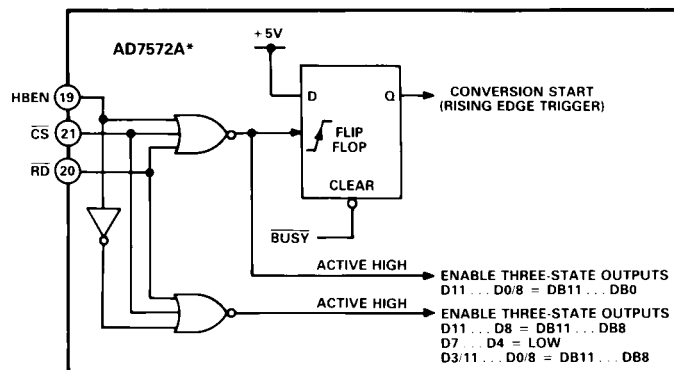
AD7572A*

+5V

HBEN 19

$\overline{CS}$ 21

$\overline{RD}$ 20

D

Q

FLIP FLOP

CLEAR

CONVERSION START (RISING EDGE TRIGGER)

$\overline{BUSY}$

ACTIVE HIGH

ENABLE THREE-STATE OUTPUTS
D11 . . . D0/8 = DB11 . . . DB0

ACTIVE HIGH

ENABLE THREE-STATE OUTPUTS
D11 . . . D8 = DB11 . . . DB8
D7 . . . D4 = LOW
D3/11 . . . D0/8 = DB11 . . . DB8